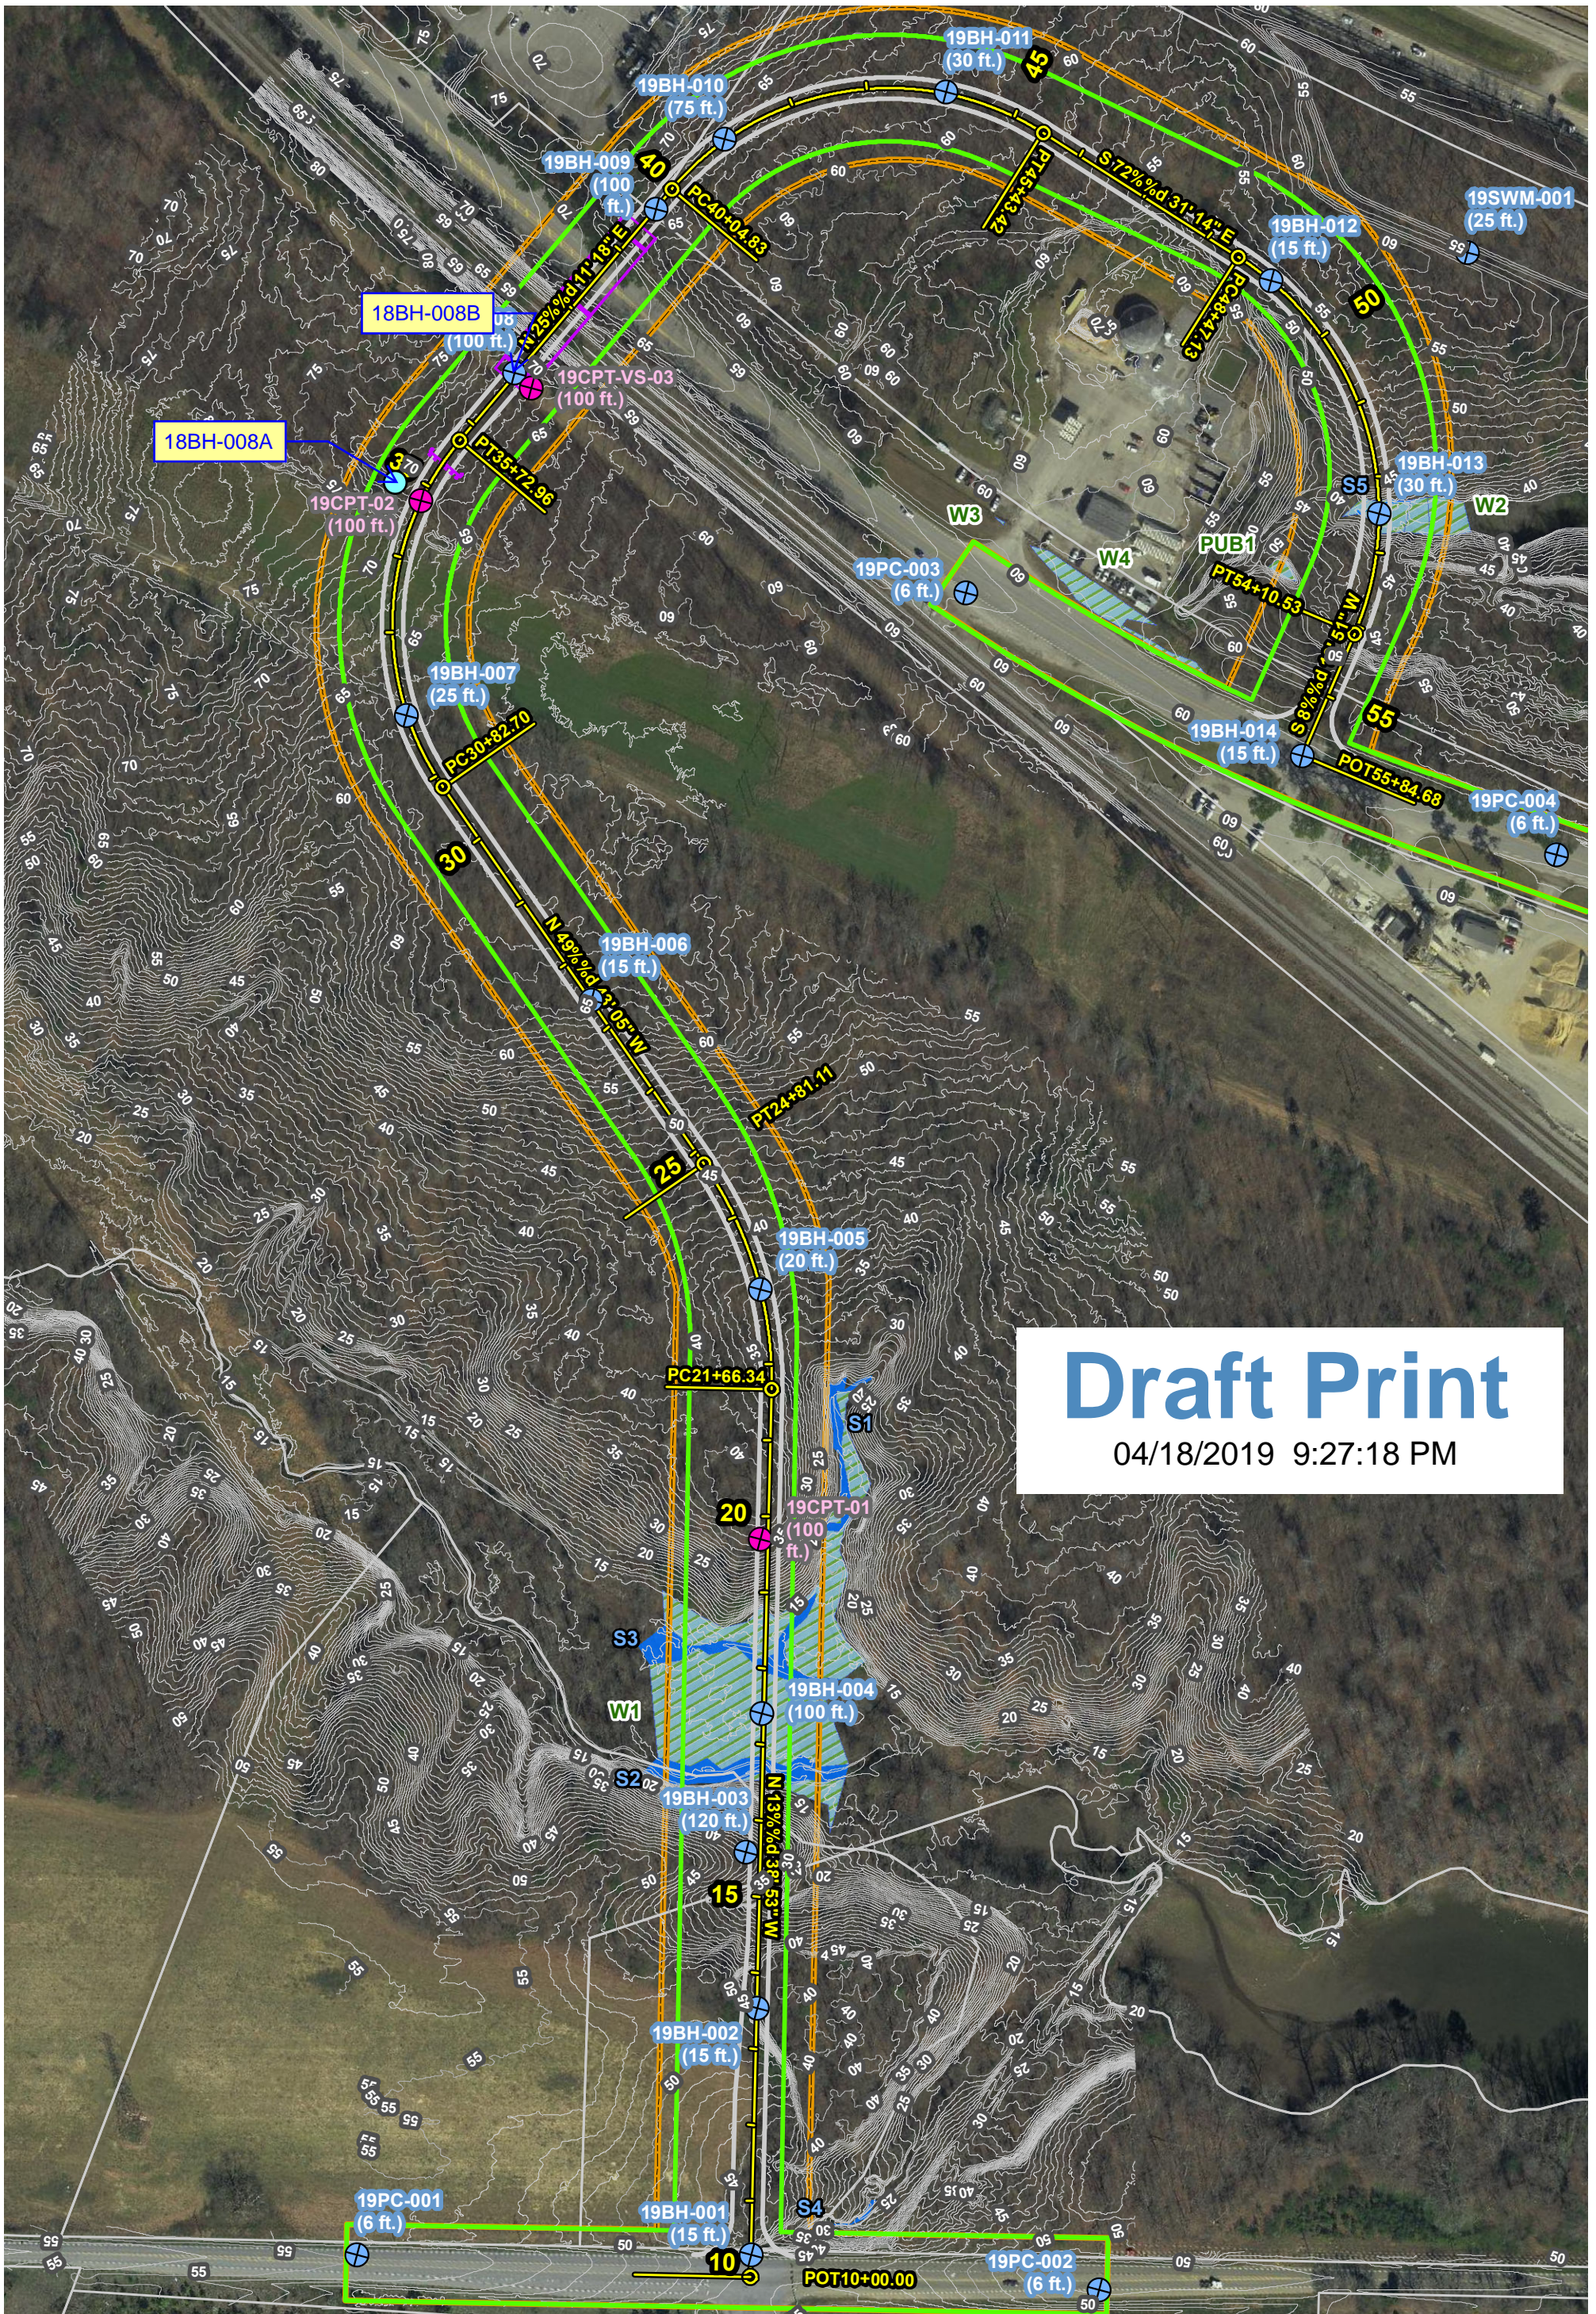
19BH-011
(30 ft.)
45
19BH-010
(75 ft.)
19BH-009
(100 ft.)
40
PC40+04.83
PT45+43.42
S 72%%d 31'14" E
19BH-012
(15 ft.)
19SWM-001
(25 ft.)
PC48+47.13
50
18BH-008B
(100 ft.)
N 25%%d 11'18" E
19CPT-VS-03
(100 ft.)
18BH-008A
35
19CPT-02
(100 ft.)
PT35+72.96
W3
19BH-013
(30 ft.)
S5
W2
PUB1
W4
19PC-003
(6 ft.)
PT54+10.53
S 6%%d 1' 5" W
19BH-007
(25 ft.)
55
PC30+82.70
19BH-014
(15 ft.)
POT55+84.68
19PC-004
(6 ft.)
30
19BH-006
(15 ft.)
N 49%%d 47'05" W
PT24+81.11
25
19BH-005
(20 ft.)
Draft Print
04/18/2019 9:27:18 PM
PC21+66.34
S1
20
19CPT-01
(100 ft.)
S3
19BH-004
(100 ft.)
W1
S2
19BH-003
(120 ft.)
N 13%%d 3' 53" W
15
19BH-002
(15 ft.)
19PC-001
(6 ft.)
19BH-001
(15 ft.)
S4
10
POT10+00.00
19PC-002
(6 ft.)